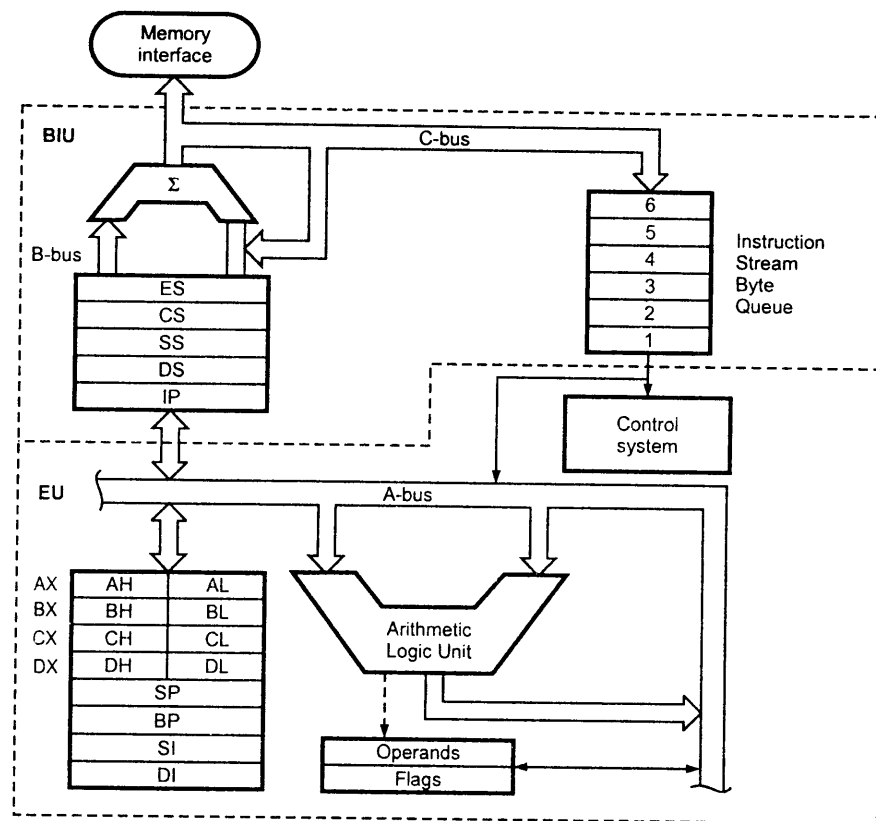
Memory interface

BIU

C-bus

$\Sigma$

B-bus

| ES |
|---|
| CS |
| SS |
| DS |
| IP |

| 6 |
|---|
| 5 |
| 4 |
| 3 |
| 2 |
| 1 |

Instruction Stream Byte Queue

Control system

EU

A-bus

| | | |
|---|---|---|
| AX | AH | AL |
| BX | BH | BL |
| CX | CH | CL |
| DX | DH | DL |
| | SP | |
| | BP | |
| | SI | |
| | DI | |

Arithmetic Logic Unit

Operands
Flags